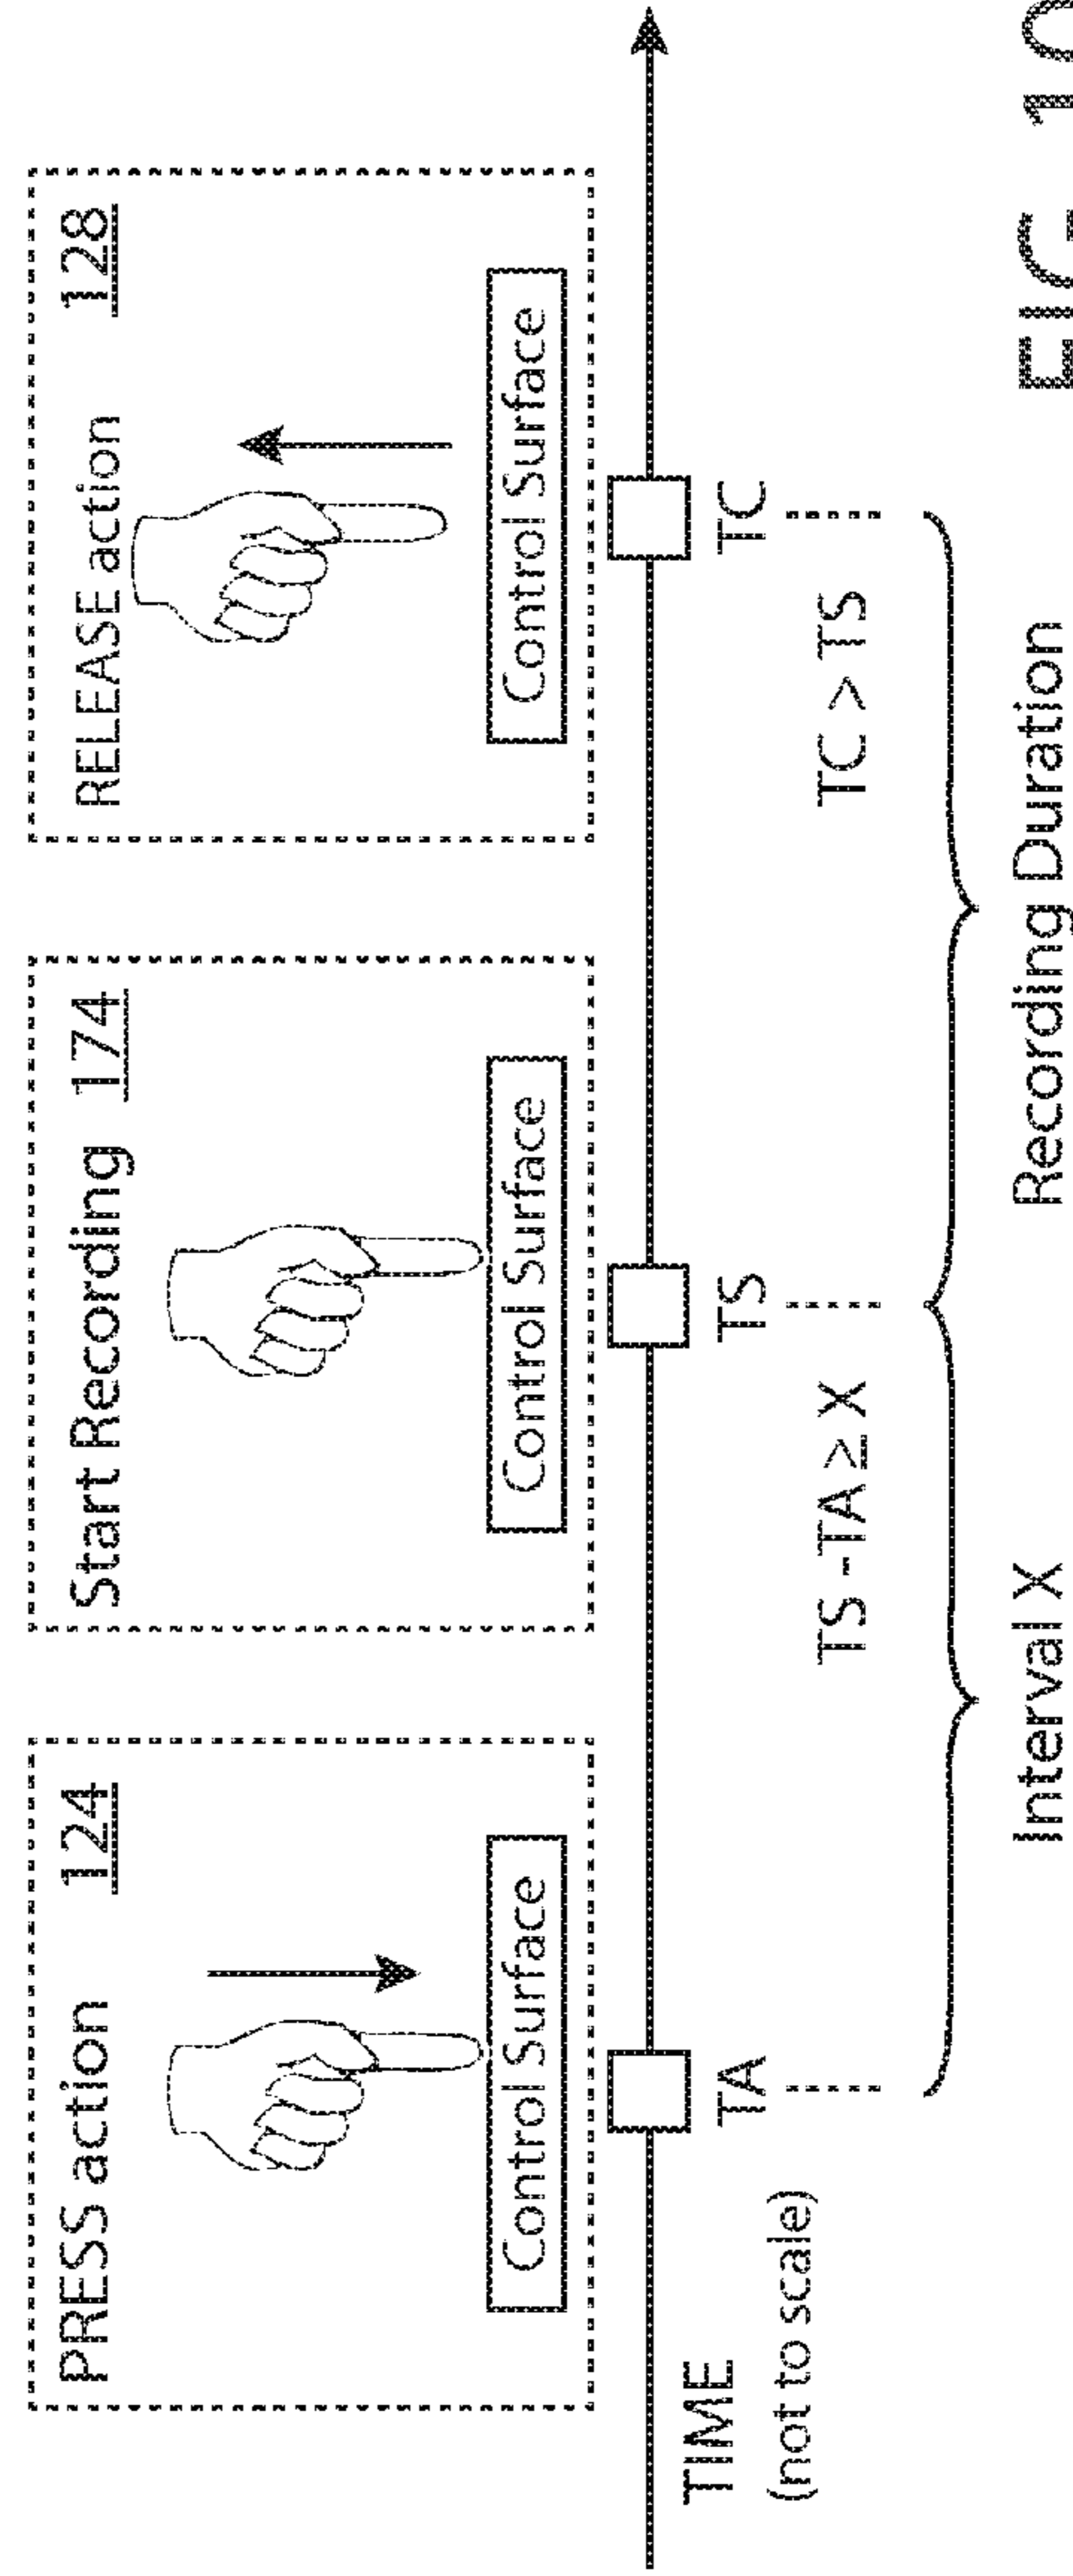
PRESS action 124

Control Surface

Start Recording 174

Control Surface

RELEASE action 128

Control Surface

TIME
(not to scale)

TA

TS

TC

TS - TA ≥ X

TC > TS

Interval X

Recording Duration

FIG. 1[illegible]